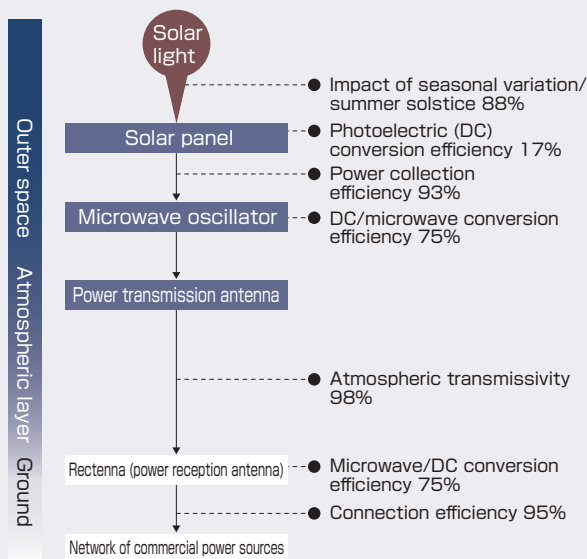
Outer space

Atmospheric layer

Ground

Solar light

Impact of seasonal variation/ summer solstice 88%

Solar panel

Photoelectric (DC) conversion efficiency 17%

Power collection efficiency 93%

Microwave oscillator

DC/microwave conversion efficiency 75%

Power transmission antenna

Atmospheric transmissivity 98%

Rectenna (power reception antenna)

Microwave/DC conversion efficiency 75%

Connection efficiency 95%

Network of commercial power sources